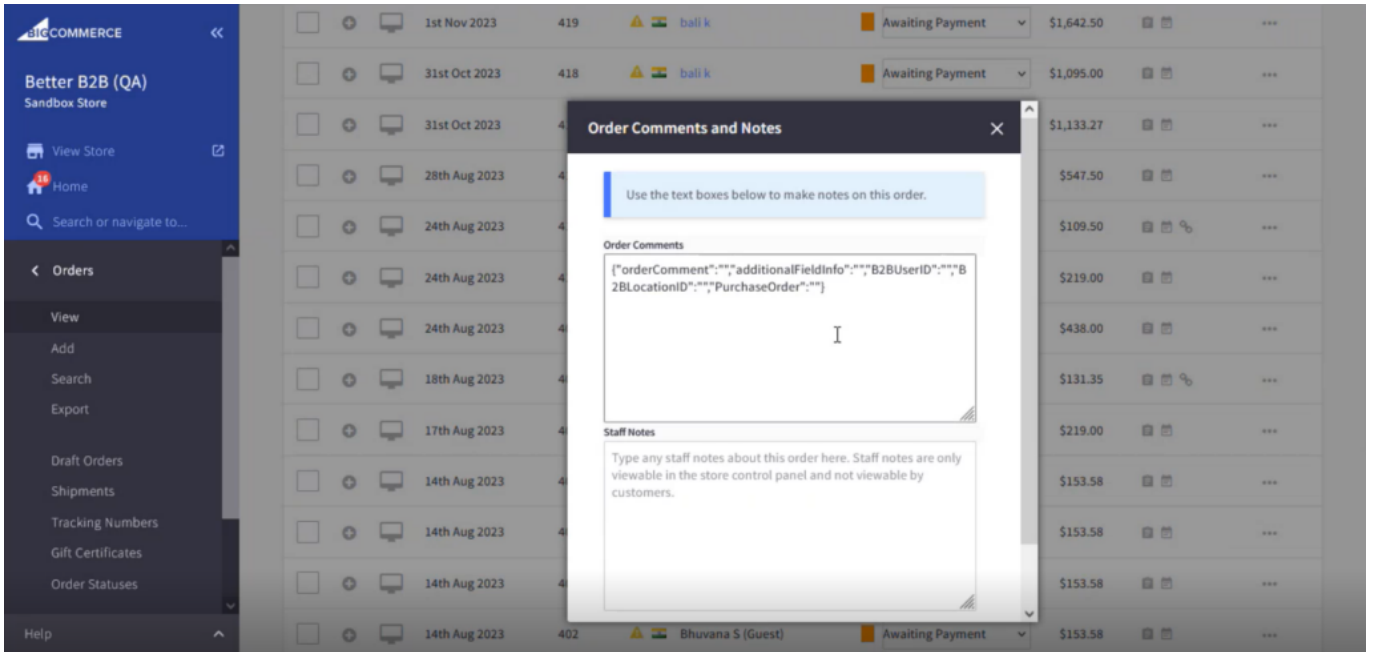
BIGCOMMERCE

Better B2B (QA)
Sandbox Store

View Store
16 Home
Search or navigate to...

Orders
View
Add
Search
Export

Draft Orders
Shipments
Tracking Numbers
Gift Certificates
Order Statuses

Help

| | | | Date | ID | | Customer | Status | Total | | |
|---|---|---|---|---|---|---|---|---|---|---|
| | | | 1st Nov 2023 | 419 | | bali k | Awaiting Payment | $1,642.50 | | ··· |
| | | | 31st Oct 2023 | 418 | | bali k | Awaiting Payment | $1,095.00 | | ··· |
| | | | 31st Oct 2023 | 4 | | | | $1,133.27 | | ··· |
| | | | 28th Aug 2023 | 4 | | | | $547.50 | | ··· |
| | | | 24th Aug 2023 | 4 | | | | $109.50 | | ··· |
| | | | 24th Aug 2023 | 4 | | | | $219.00 | | ··· |
| | | | 24th Aug 2023 | 4 | | | | $438.00 | | ··· |
| | | | 18th Aug 2023 | 4 | | | | $131.35 | | ··· |
| | | | 17th Aug 2023 | 4 | | | | $219.00 | | ··· |
| | | | 14th Aug 2023 | 4 | | | | $153.58 | | ··· |
| | | | 14th Aug 2023 | 4 | | | | $153.58 | | ··· |
| | | | 14th Aug 2023 | 4 | | | | $153.58 | | ··· |
| | | | 14th Aug 2023 | 402 | | Bhuvana S (Guest) | Awaiting Payment | $153.58 | | ··· |

Order Comments and Notes

Use the text boxes below to make notes on this order.

Order Comments
{"orderComment":"","additionalFieldInfo":"","B2BUserID":"","B2BLocationID":"","PurchaseOrder":""}

Staff Notes
Type any staff notes about this order here. Staff notes are only viewable in the store control panel and not viewable by customers.